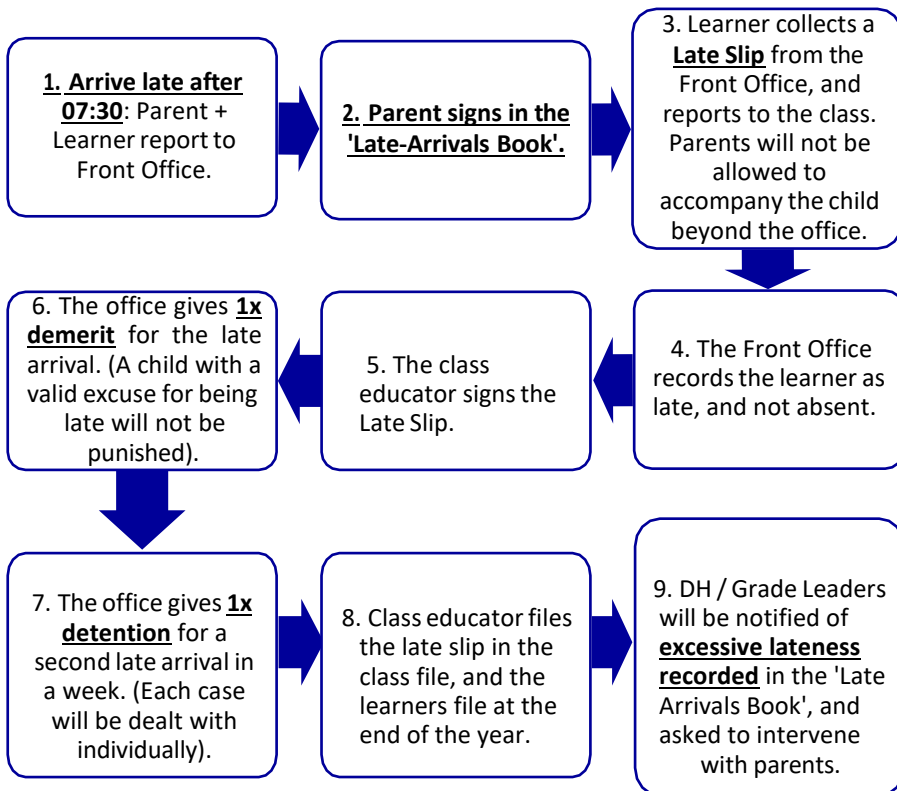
1. Arrive late after 07:30: Parent + Learner report to Front Office.

2. Parent signs in the 'Late-Arrivals Book'.

3. Learner collects a Late Slip from the Front Office, and reports to the class. Parents will not be allowed to accompany the child beyond the office.

4. The Front Office records the learner as late, and not absent.

5. The class educator signs the Late Slip.

6. The office gives 1x demerit for the late arrival. (A child with a valid excuse for being late will not be punished).

7. The office gives 1x detention for a second late arrival in a week. (Each case will be dealt with individually).

8. Class educator files the late slip in the class file, and the learners file at the end of the year.

9. DH / Grade Leaders will be notified of excessive lateness recorded in the 'Late Arrivals Book', and asked to intervene with parents.